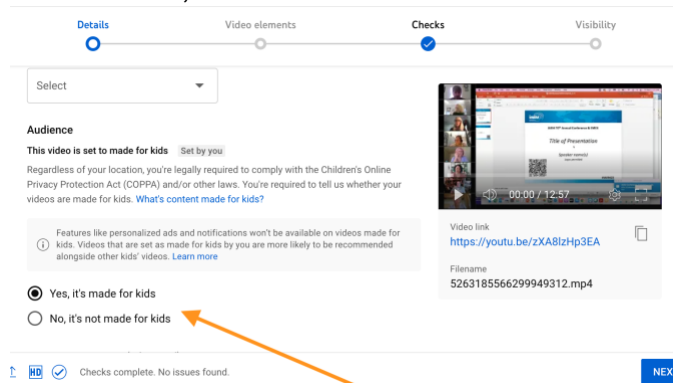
Details
Video elements
Checks
Visibility

Select

Audience

This video is set to made for kids Set by you

Regardless of your location, you're legally required to comply with the Children's Online Privacy Protection Act (COPPA) and/or other laws. You're required to tell us whether your videos are made for kids. What's content made for kids?

Features like personalized ads and notifications won't be available on videos made for kids. Videos that are set as made for kids by you are more likely to be recommended alongside other kids' videos. Learn more

Yes, it's made for kids

No, it's not made for kids

Title of Presentation

00:00 / 12:57

Video link
https://youtu.be/zXA8lzHp3EA

Filename
5263185566299949312.mp4

HD

Checks complete. No issues found.

NEX